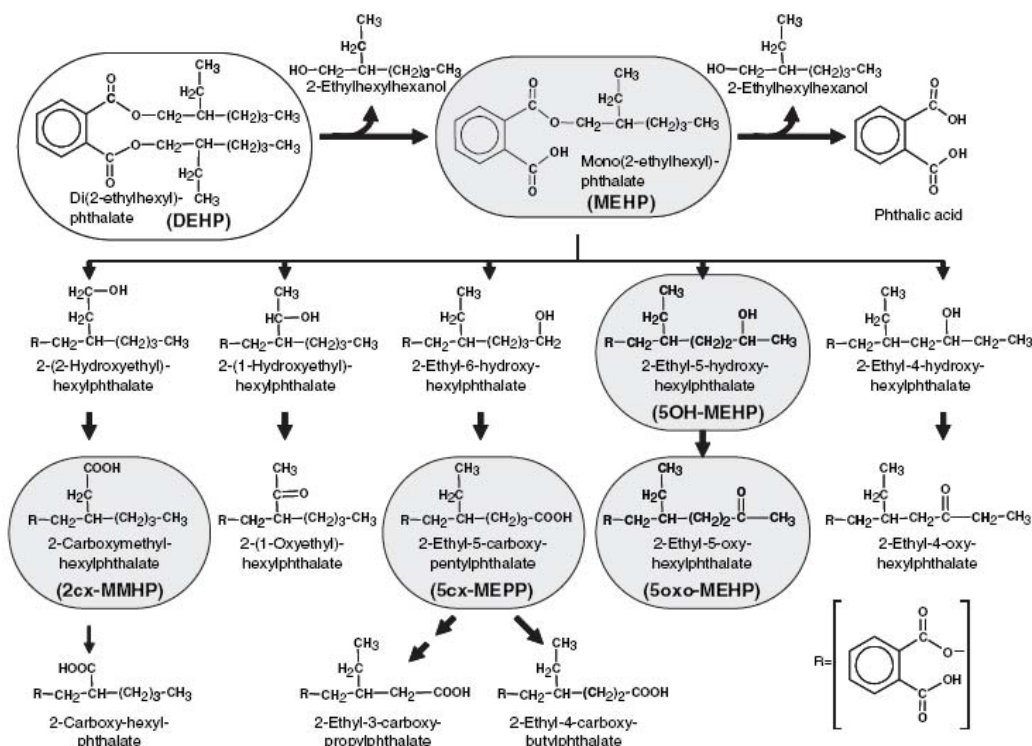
Di(2-ethylhexyl)-phthalate (DEHP)

$CH_3$ $H_2C$ $HO-CH_2-CH-(CH_2)_3-CH_3$ 2-Ethylhexylhexanol

Mono(2-ethylhexyl)-phthalate (MEHP)

$CH_3$ $H_2C$ $HO-CH_2-CH-(CH_2)_3-CH_3$ 2-Ethylhexylhexanol

Phthalic acid

$H_2C-OH$ $R-CH_2-CH-(CH_2)_3-CH_3$ 2-(2-Hydroxyethyl)-hexylphthalate

$CH_3$ $HC-OH$ $R-CH_2-CH-(CH_2)_3-CH_3$ 2-(1-Hydroxyethyl)-hexylphthalate

$CH_3$ $H_2C$ $OH$ $R-CH_2-CH-(CH_2)_3-CH_2$ 2-Ethyl-6-hydroxy-hexylphthalate

$CH_3$ $H_2C$ $OH$ $R-CH_2-CH-(CH_2)_2-CH-CH_3$ 2-Ethyl-5-hydroxy-hexylphthalate (5OH-MEHP)

$CH_3$ $H_2C$ $OH$ $R-CH_2-CH-CH_2-CH-CH_2-CH_3$ 2-Ethyl-4-hydroxy-hexylphthalate

$COOH$ $H_2C$ $R-CH_2-CH-(CH_2)_3-CH_3$ 2-Carboxymethyl-hexylphthalate (2cx-MMHP)

$CH_3$ $C=O$ $R-CH_2-CH-(CH_2)_3-CH_3$ 2-(1-Oxyethyl)-hexylphthalate

$CH_3$ $H_2C$ $R-CH_2-CH-(CH_2)_3-COOH$ 2-Ethyl-5-carboxy-pentylphthalate (5cx-MEPP)

$CH_3$ $H_2C$ $O$ $R-CH_2-CH-(CH_2)_2-C-CH_3$ 2-Ethyl-5-oxy-hexylphthalate (5oxo-MEHP)

$CH_3$ $H_2C$ $O$ $R-CH_2-CH-CH_2-C-CH_2-CH_3$ 2-Ethyl-4-oxy-hexylphthalate

$HOOC$ $R-CH_2-CH-(CH_2)_3-CH_3$ 2-Carboxy-hexyl-phthalate

$CH_3$ $H_2C$ $R-CH_2-CH-CH_2-COOH$ 2-Ethyl-3-carboxy-propylphthalate

$CH_3$ $H_2C$ $R-CH_2-CH-(CH_2)_2-COOH$ 2-Ethyl-4-carboxy-butylphthalate

R=